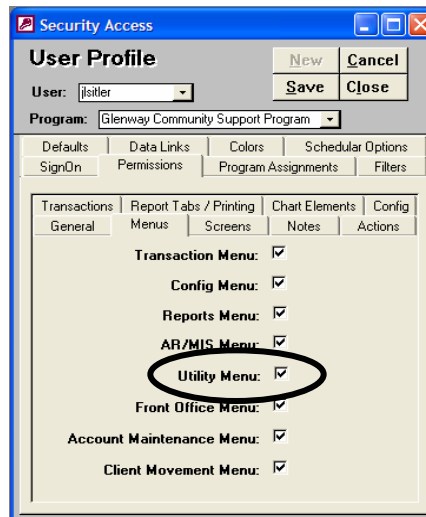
Security Access

User Profile

New
Cancel
Save
Close

User: jlsitler

Program: Glenway Community Support Program

Defaults | Data Links | Colors | Schedular Options
SignOn | Permissions | Program Assignments | Filters

Transactions | Report Tabs / Printing | Chart Elements | Config
General | Menus | Screens | Notes | Actions

Transaction Menu: ☑
Config Menu: ☑
Reports Menu: ☑
AR/MIS Menu: ☑
Utility Menu: ☑
Front Office Menu: ☑
Account Maintenance Menu: ☑
Client Movement Menu: ☑